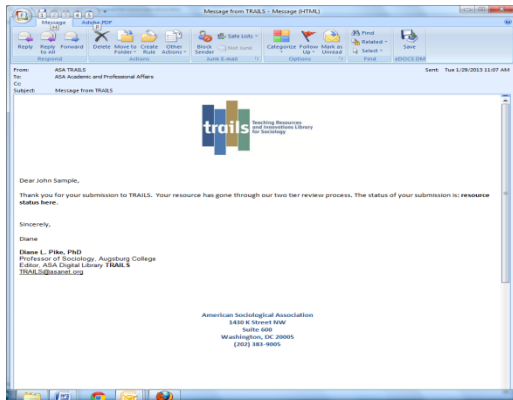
Message from TRAILS - Message (HTML)

Message
Adobe PDF

Reply
Reply to All
Forward
Respond

Delete
Move to Folder
Create Rule
Other Actions
Actions

Block Sender
Safe Lists
Not Junk
Junk E-mail

Categorize
Follow Up
Mark as Unread
Options

Find
Related
Select
Find

Save
eDOCS DM

From: ASA TRAILS
To: ASA Academic and Professional Affairs
Cc:
Subject: Message from TRAILS

Sent: Tue 1/29/2013 11:07 AM

trails
Teaching Resources and Innovations Library for Sociology

Dear John Sample,

Thank you for your submission to TRAILS. Your resource has gone through our two tier review process. The status of your submission is: **resource status here.**

Sincerely,

Diane

**Diane L. Pike, PhD**
Professor of Sociology, Augsburg College
Editor, ASA Digital Library **TRAILS**
TRAILS@asanet.org

American Sociological Association
1430 K Street NW
Suite 600
Washington, DC 20005
(202) 383-9005